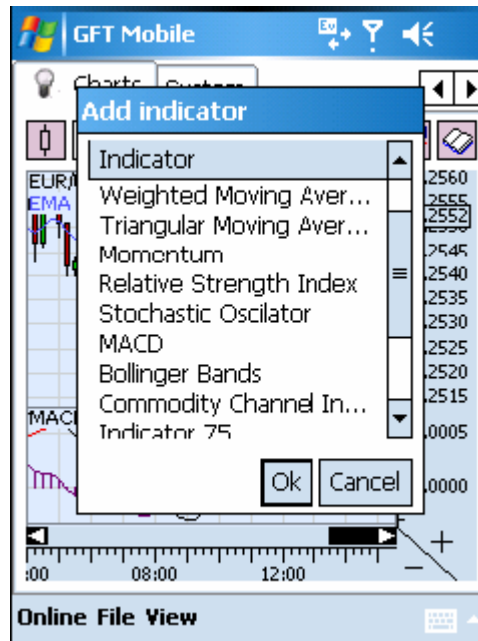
GFT Mobile

Charts

Add indicator

Indicator

Weighted Moving Aver...

Triangular Moving Aver...

Momentum

Relative Strength Index

Stochastic Oscilator

MACD

Bollinger Bands

Commodity Channel In...

Indicator 75

Ok

Cancel

EUR/

EMA

MAC

.2560

.2555

.2552

.2545

.2540

.2535

.2530

.2525

.2520

.2515

.0005

.0000

:00

08:00

12:00

Online File View